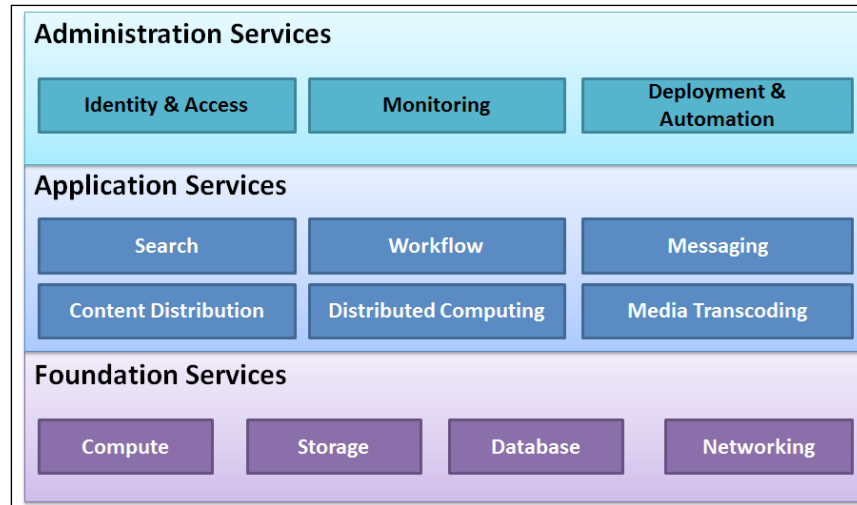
Administration Services

Identity & Access

Monitoring

Deployment & Automation

Application Services

Search

Workflow

Messaging

Content Distribution

Distributed Computing

Media Transcoding

Foundation Services

Compute

Storage

Database

Networking